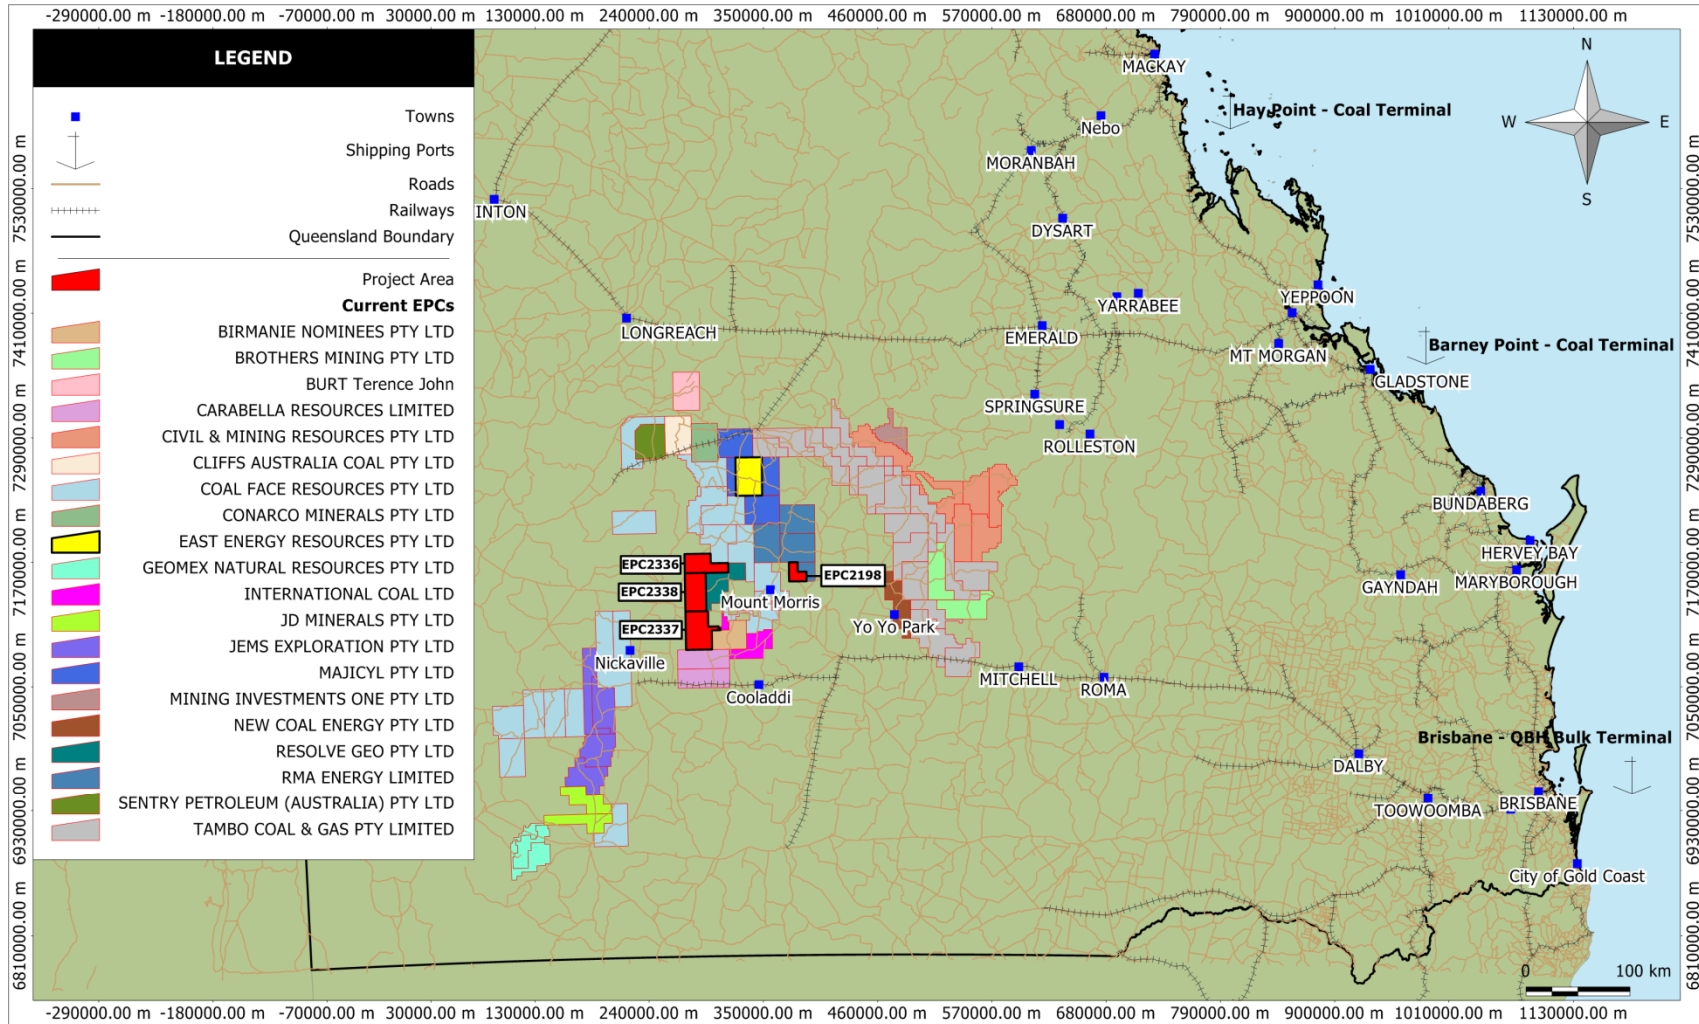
-290000.00 m -180000.00 m -70000.00 m 30000.00 m 130000.00 m 240000.00 m 350000.00 m 460000.00 m 570000.00 m 680000.00 m 790000.00 m 900000.00 m 1010000.00 m 1130000.00 m

LEGEND

Towns
Shipping Ports
Roads
Railways
Queensland Boundary

Project Area
Current EPCs
BIRMANIE NOMINEES PTY LTD
BROTHERS MINING PTY LTD
BURT Terence John
CARABELLA RESOURCES LIMITED
CIVIL & MINING RESOURCES PTY LTD
CLIFFS AUSTRALIA COAL PTY LTD
COAL FACE RESOURCES PTY LTD
CONARCO MINERALS PTY LTD
EAST ENERGY RESOURCES PTY LTD
GEOMEX NATURAL RESOURCES PTY LTD
INTERNATIONAL COAL LTD
JD MINERALS PTY LTD
JEMS EXPLORATION PTY LTD
MAJICYL PTY LTD
MINING INVESTMENTS ONE PTY LTD
NEW COAL ENERGY PTY LTD
RESOLVE GEO PTY LTD
RMA ENERGY LIMITED
SENTRY PETROLEUM (AUSTRALIA) PTY LTD
TAMBO COAL & GAS PTY LIMITED

MACKAY
Hay Point - Coal Terminal
Nebo
MORANBAH
INTON
DYSART
YARRABEE
YEPPOON
LONGREACH
EMERALD
MT MORGAN
Barney Point - Coal Terminal
GLADSTONE
SPRINGSURE
ROLLESTON
BUNDABERG
HERVEY BAY
GAYNDAH
MARYBOROUGH
EPC2336
EPC2338
EPC2337
EPC2198
Mount Morris
Yo Yo Park
Nickaville
Cooladdi
MITCHELL
ROMA
Brisbane - QBH Bulk Terminal
DALBY
TOOWOOMBA
BRISBANE
City of Gold Coast

N
W
E
S

0
100 km

7530000.00 m
7410000.00 m
7290000.00 m
7170000.00 m
7050000.00 m
6930000.00 m
6810000.00 m

-290000.00 m -180000.00 m -70000.00 m 30000.00 m 130000.00 m 240000.00 m 350000.00 m 460000.00 m 570000.00 m 680000.00 m 790000.00 m 900000.00 m 1010000.00 m 1130000.00 m